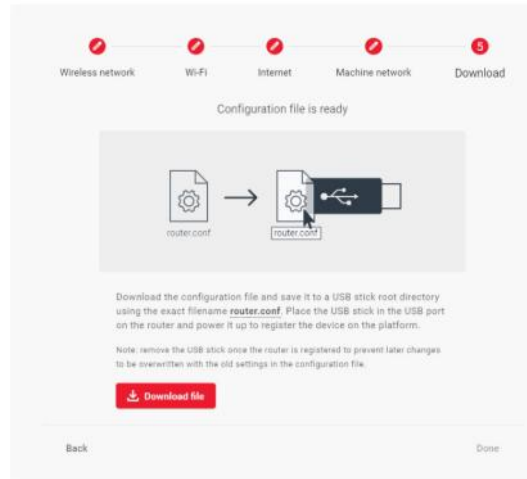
5

Wireless network Wi-Fi Internet Machine network Download

Configuration file is ready

router.conf

router.conf

Download the configuration file and save it to a USB stick root directory using the exact filename router.conf. Place the USB stick in the USB port on the router and power it up to register the device on the platform.

Note: remove the USB stick once the router is registered to prevent later changes to be overwritten with the old settings in the configuration file.

Download file

Back

Done